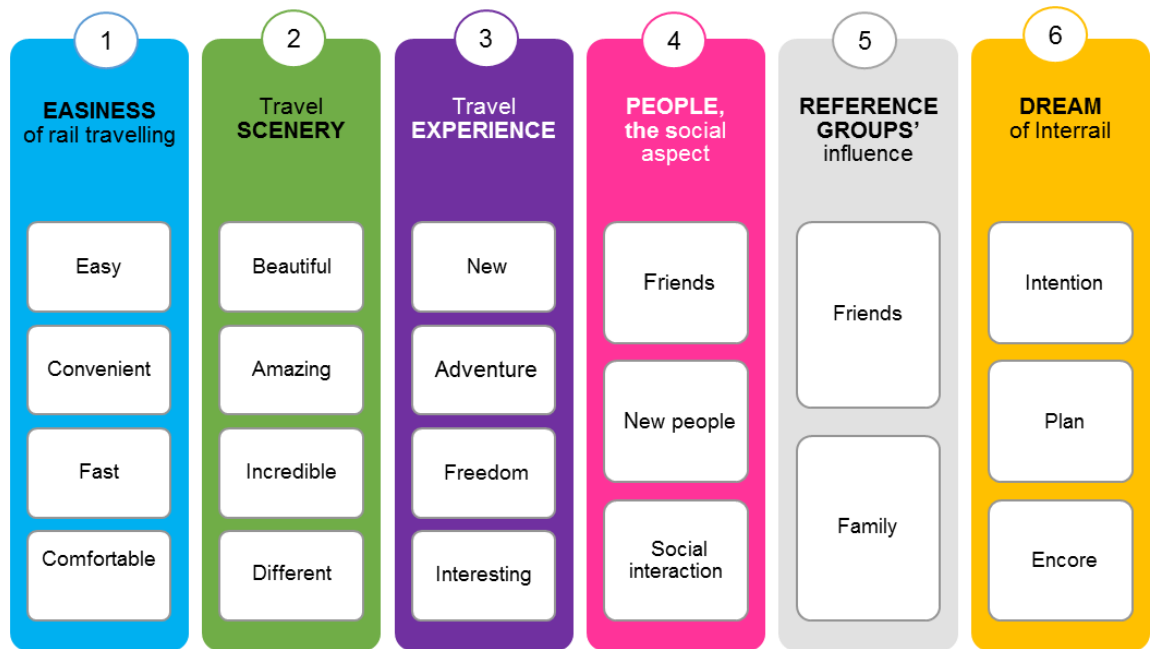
1

EASINESS of rail travelling

Easy

Convenient

Fast

Comfortable

2

Travel SCENERY

Beautiful

Amazing

Incredible

Different

3

Travel EXPERIENCE

New

Adventure

Freedom

Interesting

4

PEOPLE, the social aspect

Friends

New people

Social interaction

5

REFERENCE GROUPS' influence

Friends

Family

6

DREAM of Interrail

Intention

Plan

Encore